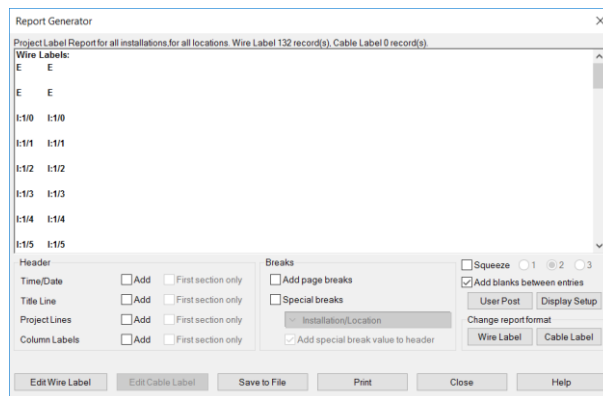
Report Generator

Project Label Report for all installations,for all locations. Wire Label 132 record(s), Cable Label 0 record(s).

Wire Labels:
E E

E E

I:1/0 I:1/0

I:1/1 I:1/1

I:1/2 I:1/2

I:1/3 I:1/3

I:1/4 I:1/4

I:1/5 I:1/5

Header
Time/Date Add First section only
Title Line Add First section only
Project Lines Add First section only
Column Labels Add First section only

Breaks
Add page breaks
Special breaks
Installation/Location
Add special break value to header

Squeeze 1 2 3
Add blanks between entries
User Post Display Setup
Change report format
Wire Label Cable Label

Edit Wire Label Edit Cable Label Save to File Print Close Help